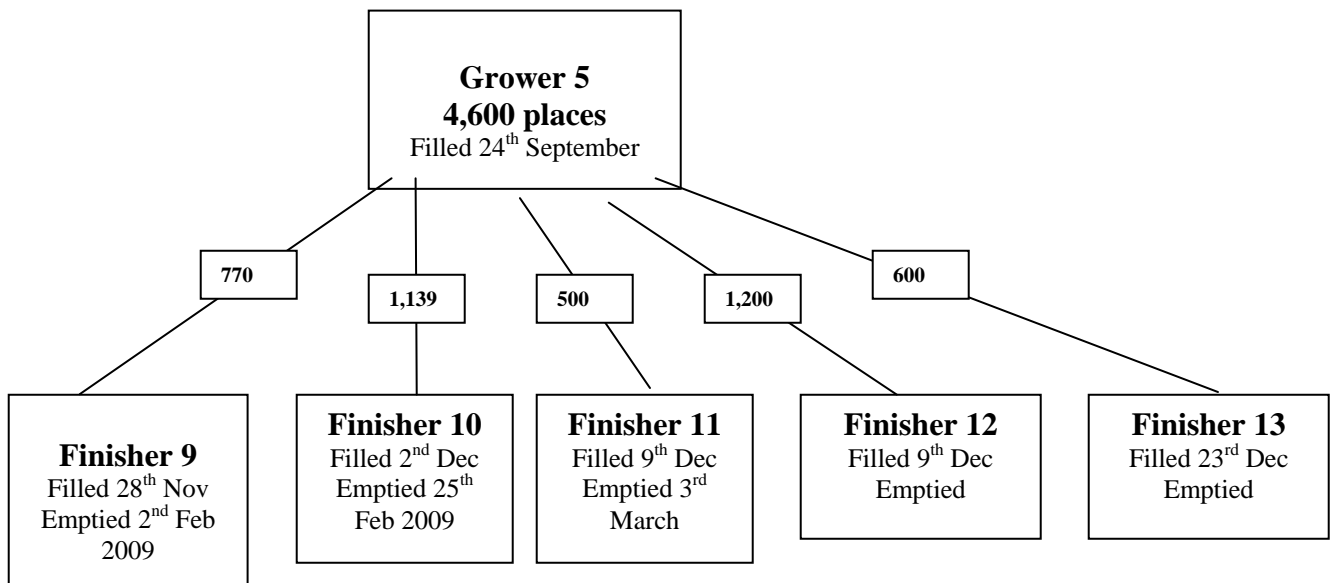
**Grower 5**
**4,600 places**
Filled 24$^{th}$ September

770

1,139

500

1,200

600

**Finisher 9**
Filled 28$^{th}$ Nov
Emptied 2$^{nd}$ Feb 2009

**Finisher 10**
Filled 2$^{nd}$ Dec
Emptied 25$^{th}$ Feb 2009

**Finisher 11**
Filled 9$^{th}$ Dec
Emptied 3$^{rd}$ March

**Finisher 12**
Filled 9$^{th}$ Dec
Emptied

**Finisher 13**
Filled 23$^{rd}$ Dec
Emptied